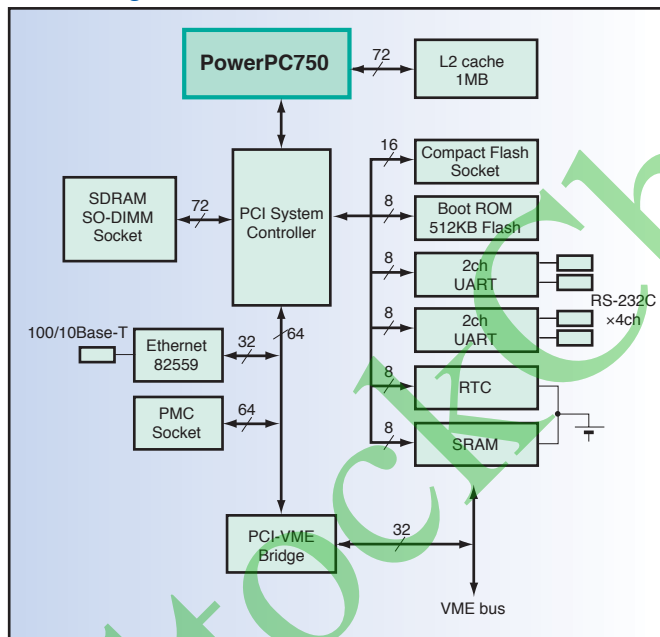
PowerPC750

72

L2 cache 1MB

SDRAM SO-DIMM Socket

72

PCI System Controller

16

Compact Flash Socket

8

Boot ROM 512KB Flash

8

2ch UART

8

2ch UART

RS-232C ×4ch

100/10Base-T

Ethernet 82559

32

64

8

RTC

PMC Socket

64

8

SRAM

PCI-VME Bridge

32

VME bus